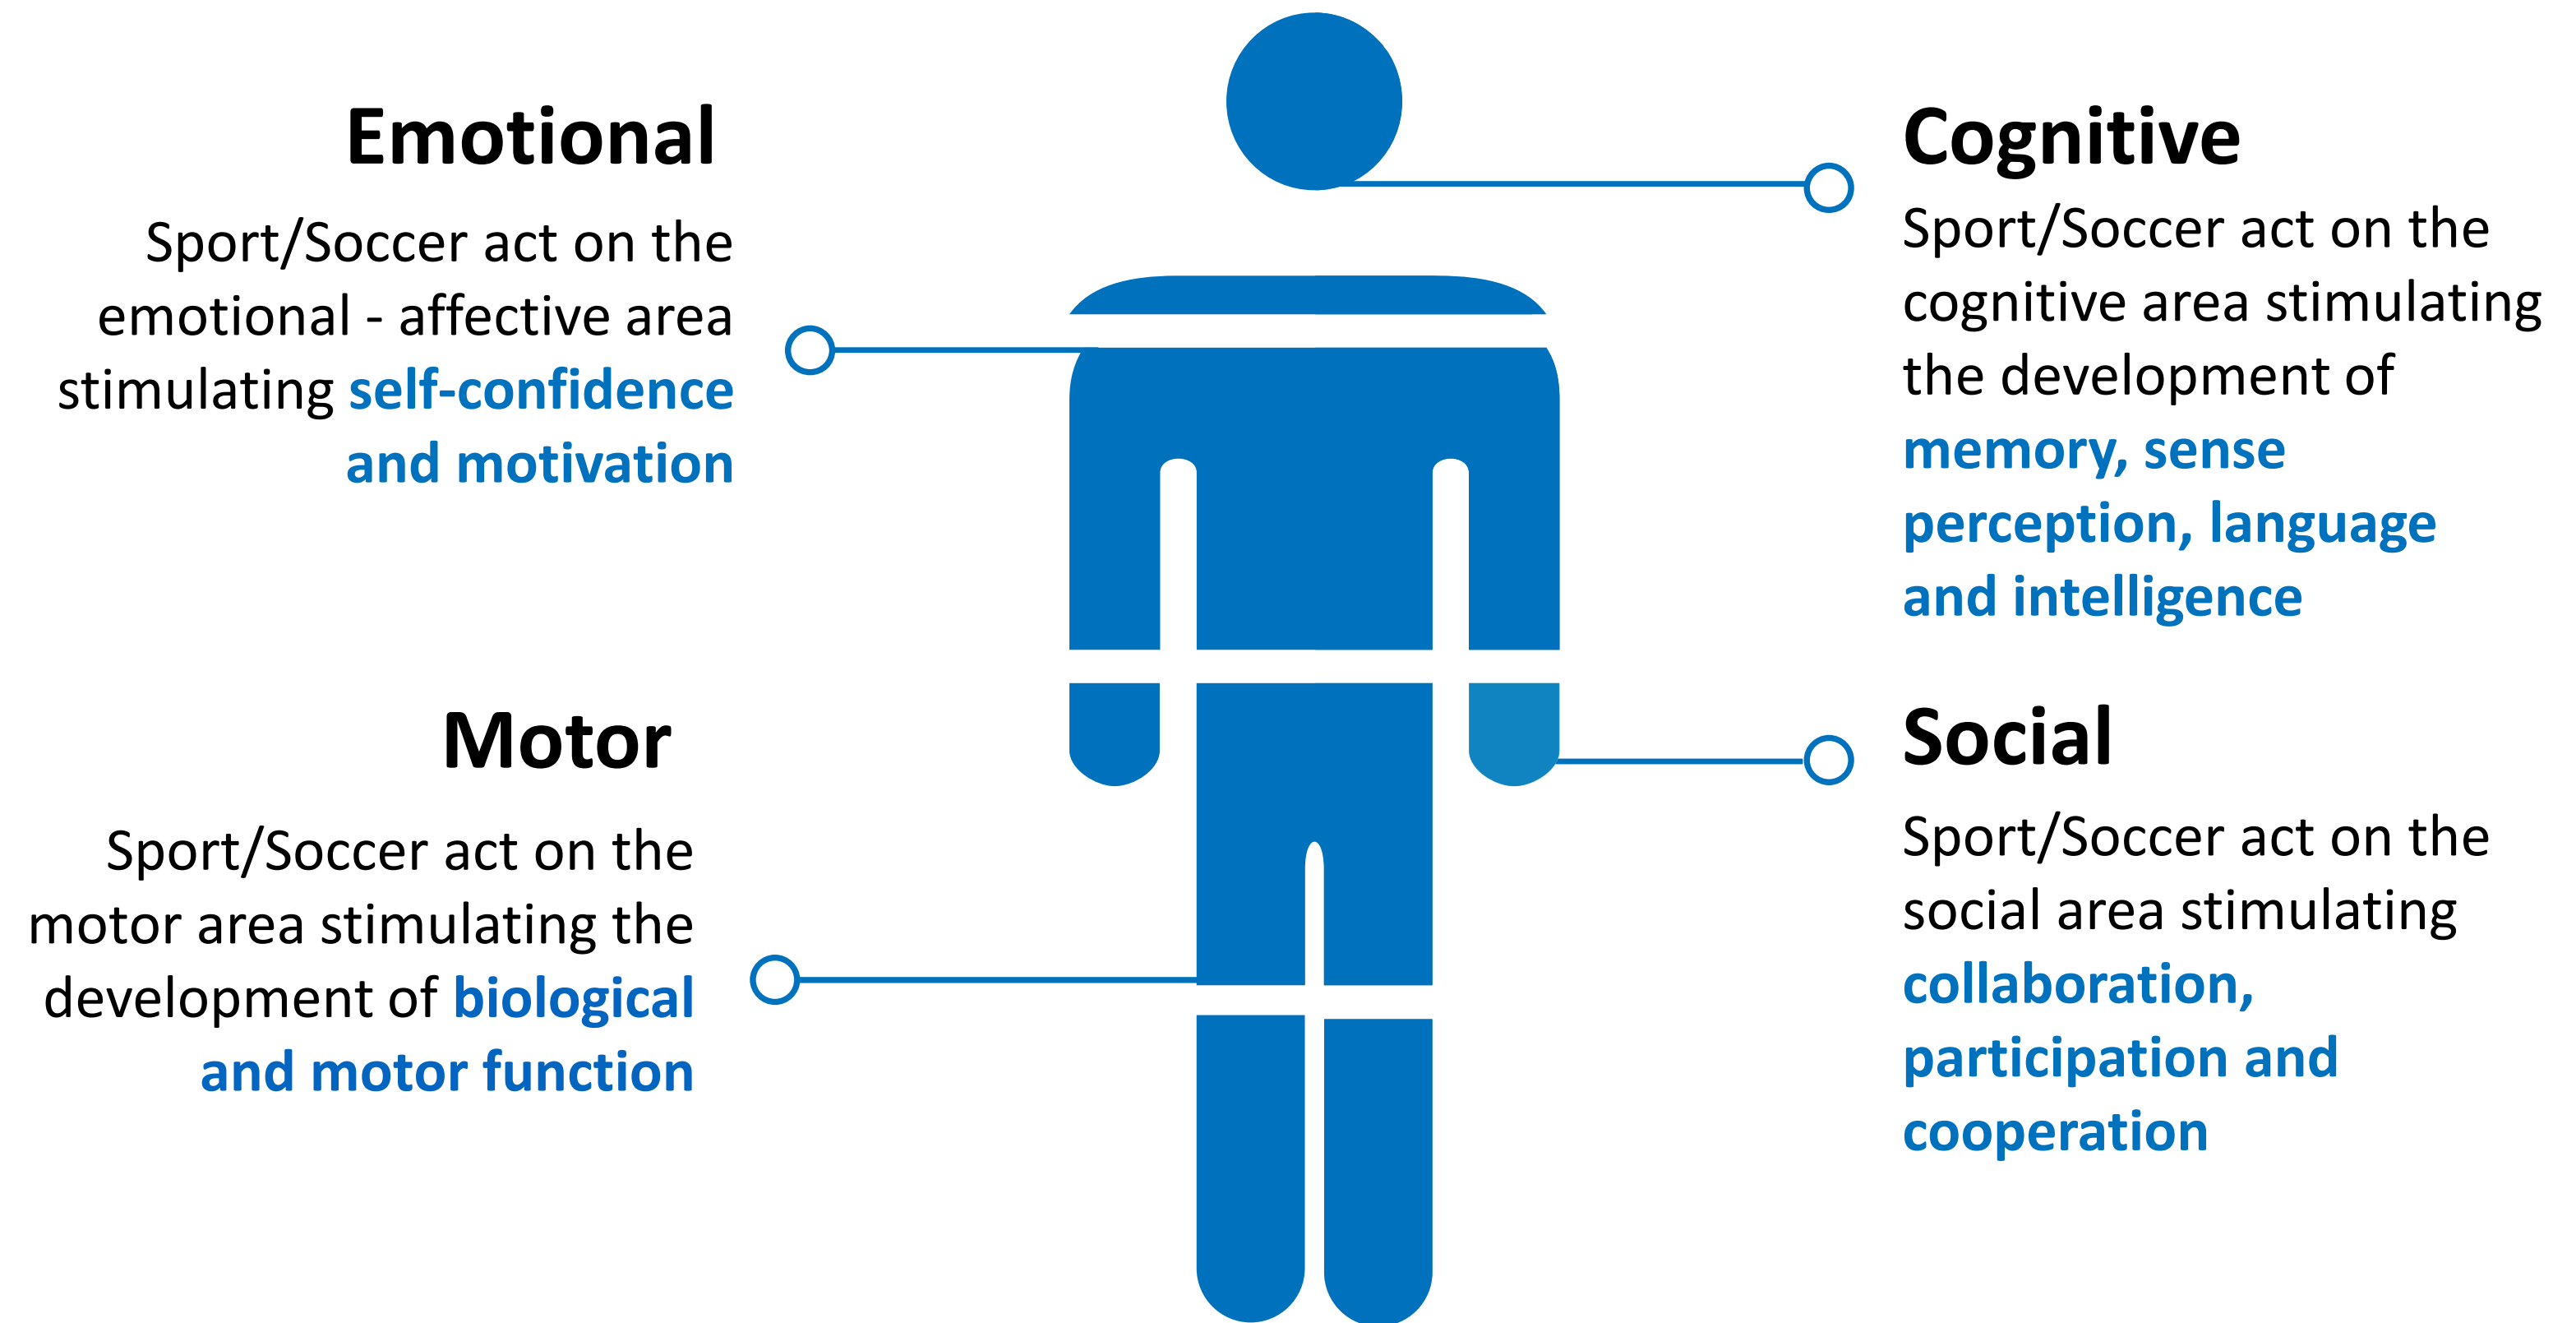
Emotional

Sport/Soccer act on the emotional - affective area stimulating self-confidence and motivation

Cognitive

Sport/Soccer act on the cognitive area stimulating the development of memory, sense perception, language and intelligence

Motor

Sport/Soccer act on the motor area stimulating the development of biological and motor function

Social

Sport/Soccer act on the social area stimulating collaboration, participation and cooperation